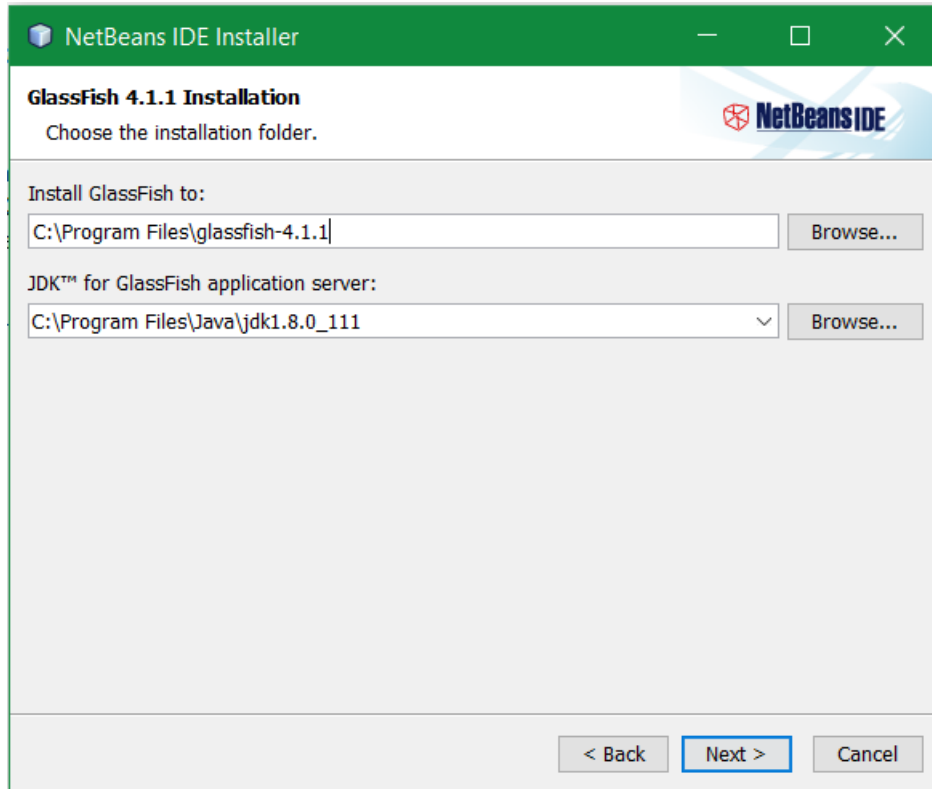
NetBeans IDE Installer

GlassFish 4.1.1 Installation

Choose the installation folder.

NetBeans IDE

Install GlassFish to:

C:\Program Files\glassfish-4.1.1

Browse...

JDK™ for GlassFish application server:

C:\Program Files\Java\jdk1.8.0_111

Browse...

< Back

Next >

Cancel